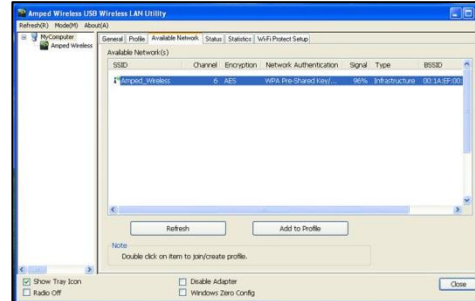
Amped Wireless USB Wireless LAN Utility

Refresh(R) Mode(M) About(A)

MyComputer
Amped Wireless

General Profile Available Network Status Statistics Wi-Fi Protect Setup

Available Network(s)

| SSID | Channel | Encryption | Network Authentication | Signal | Type | BSSID |
|---|---|---|---|---|---|---|
| Amped_Wireless | 6 | AES | WPA Pre-Shared Key/... | 96% | Infrastructure | 00:1A:EF:00: |

Refresh

Add to Profile

Note

Double click on item to join/create profile.

Show Tray Icon

Radio Off

Disable Adapter

Windows Zero Config

Close